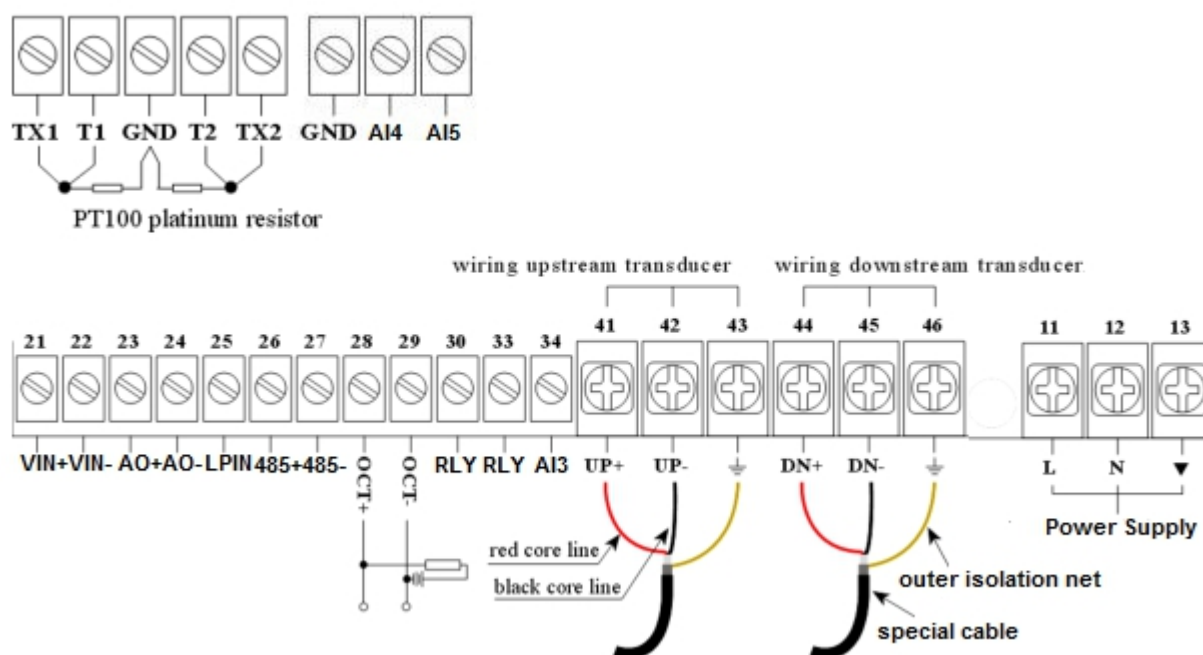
TX1 T1 GND T2 TX2 GND AI4 AI5

PT100 platinum resistor

wiring upstream transducer

wiring downstream transducer

21 22 23 24 25 26 27 28 29 30 33 34 41 42 43 44 45 46 11 12 13

VIN+ VIN- AO+ AO- LPIN 485+ 485- OCT+ OCT- RLY RLY AI3 UP+ UP- DN+ DN- L N

Power Supply

red core line

black core line

outer isolation net

special cable